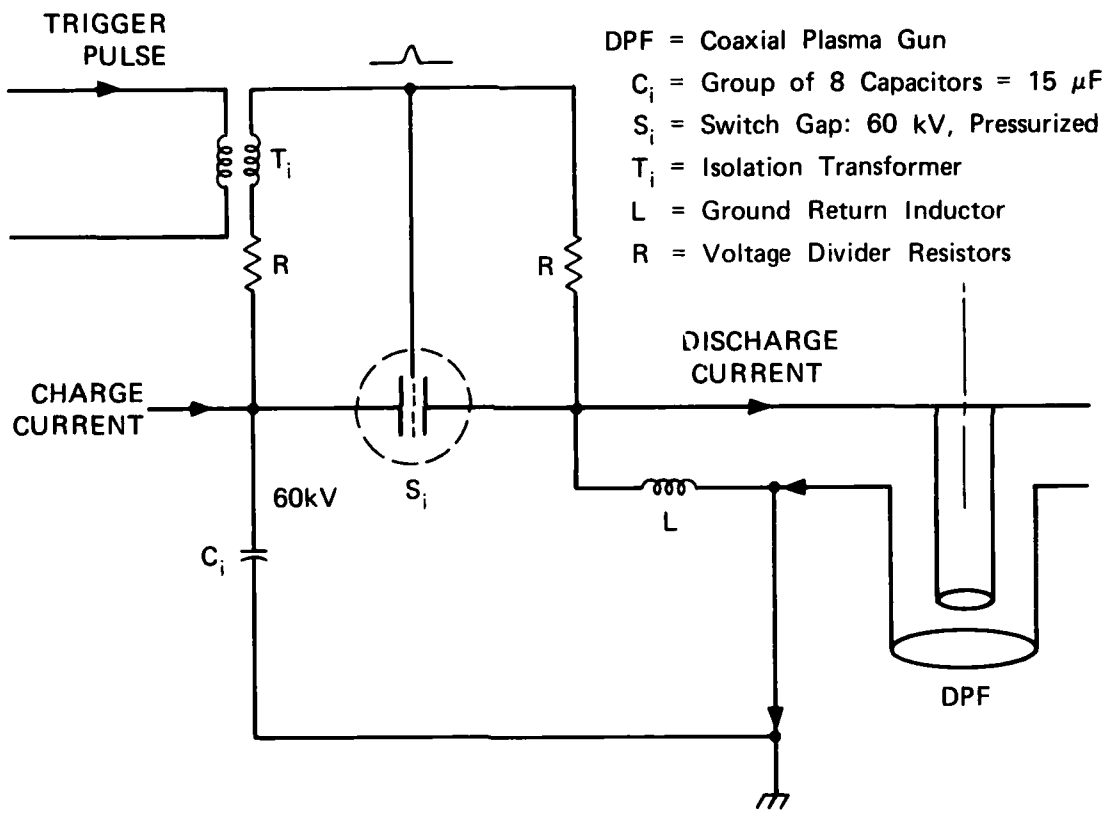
TRIGGER PULSE

DPF = Coaxial Plasma Gun
$C_i$ = Group of 8 Capacitors = 15 $\mu$F
$S_i$ = Switch Gap: 60 kV, Pressurized
$T_i$ = Isolation Transformer
L = Ground Return Inductor
R = Voltage Divider Resistors

$T_i$

R

R

DISCHARGE CURRENT

CHARGE CURRENT

60kV

$S_i$

L

$C_i$

DPF